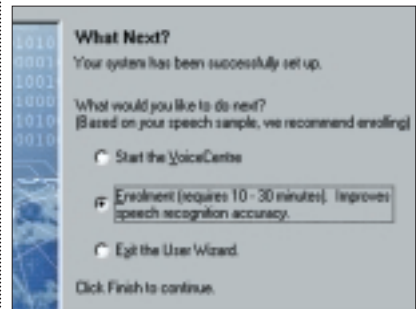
What Next?
Your system has been successfully set up.

What would you like to do next?
(Based on your speech sample, we recommend enrolling)

Start the VoiceCentre

Enrolment (requires 10 - 30 minutes). Improves speech recognition accuracy.

Exit the User Wizard.

Click Finish to continue.